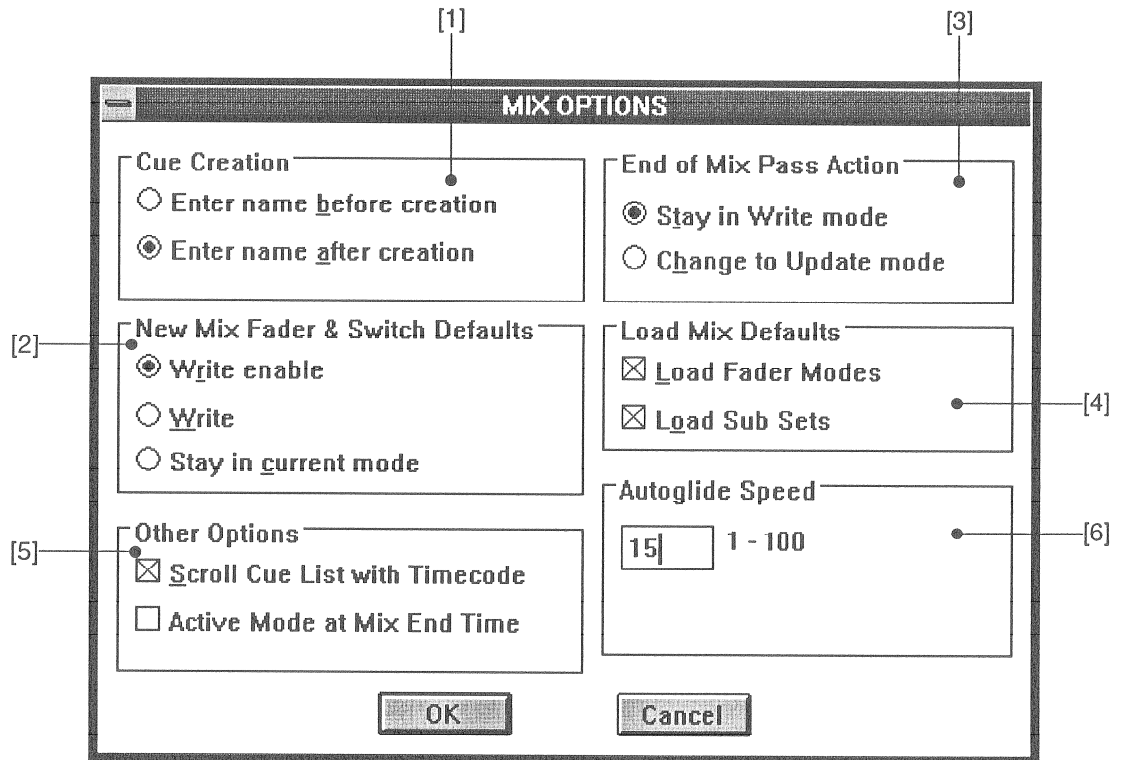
[1]

[3]

MIX OPTIONS

Cue Creation
○ Enter name before creation
◉ Enter name after creation

End of Mix Pass Action
◉ Stay in Write mode
○ Change to Update mode

[2]

New Mix Fader & Switch Defaults
◉ Write enable
○ Write
○ Stay in current mode

Load Mix Defaults
☒ Load Fader Modes
☒ Load Sub Sets

[4]

Autoglide Speed
15 1 - 100

[6]

[5]

Other Options
☒ Scroll Cue List with Timecode
☐ Active Mode at Mix End Time

OK

Cancel